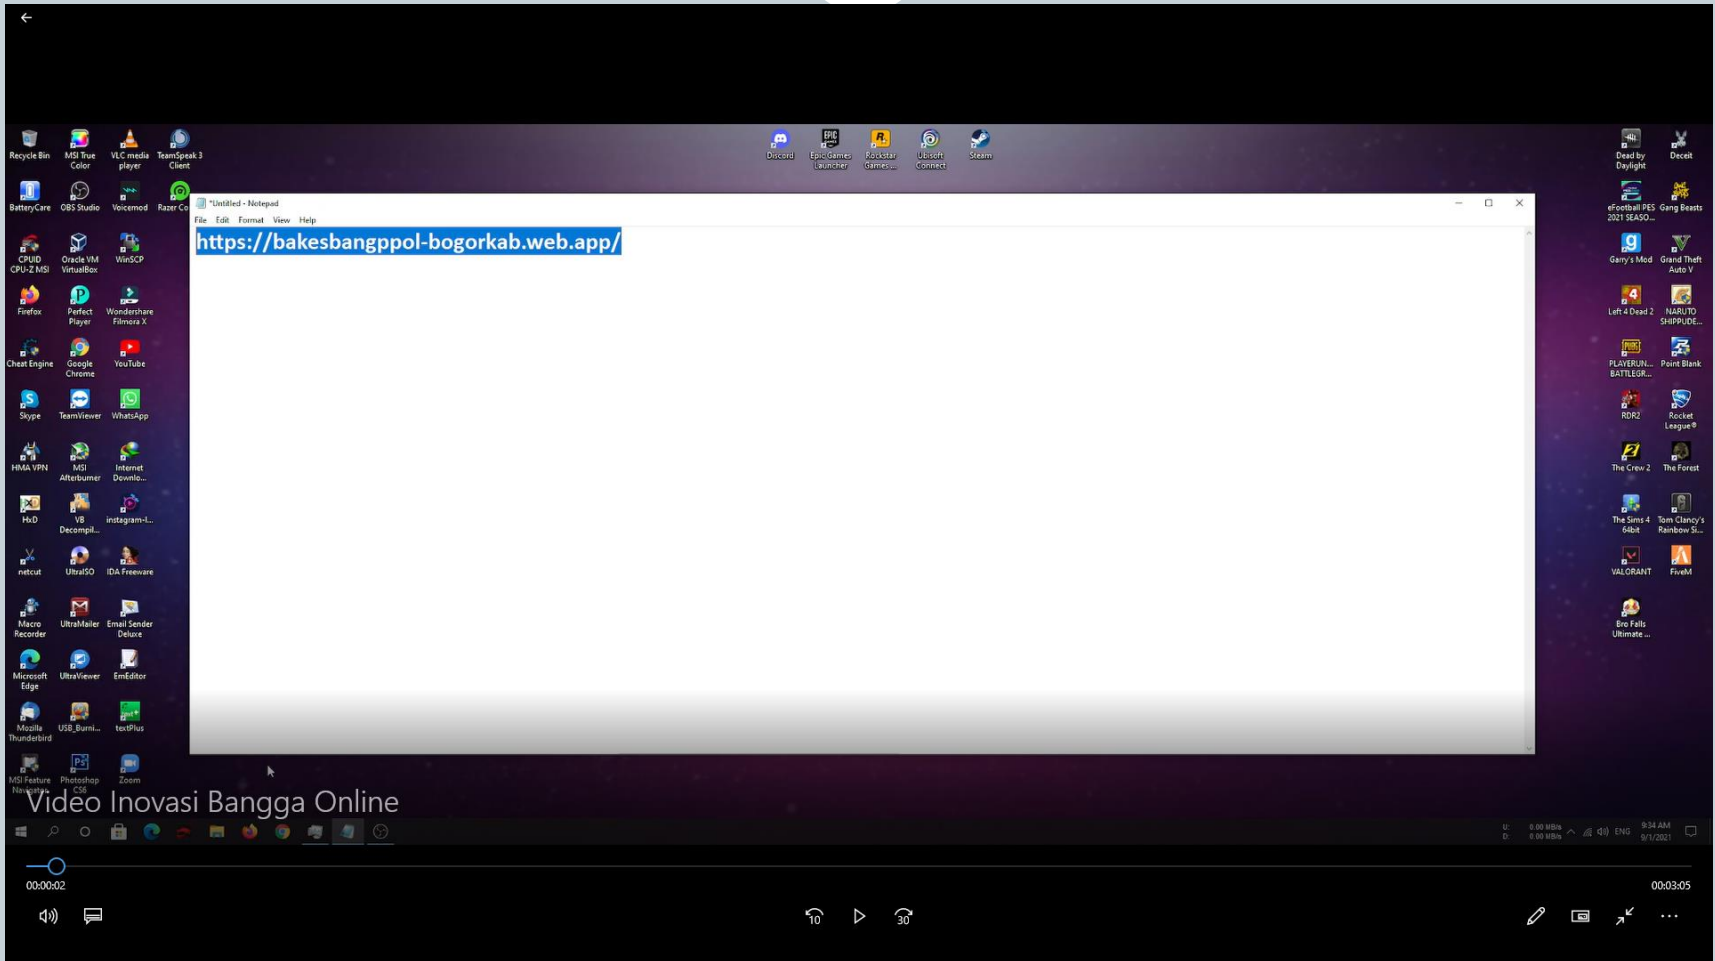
Recycle Bin
MSI True Color
VLC media player
TeamSpeak 3 Client
BatteryCare
OBS Studio
Voicemod
Razer Co
CPUID CPU-Z MSI
Oracle VM VirtualBox
WinSCP
Firefox
Perfect Player
Wondershare Filmora X
Cheat Engine
Google Chrome
YouTube
Skype
TeamViewer
WhatsApp
HMA VPN
MSI Afterburner
Internet Downlo...
HxD
VB Decompil...
instagram-l...
netcut
UltraISO
IDA Freeware
Macro Recorder
UltraMailer
Email Sender Deluxe
Microsoft Edge
UltraViewer
EmEditor
Mozilla Thunderbird
USB_Burni...
textPlus
MSI Feature Navigator
Photoshop CS6
Zoom

Discord
Epic Games Launcher
Rockstar Games ...
Ubisoft Connect
Steam

Dead by Daylight
Deceit
eFootball PES 2021 SEASO...
Gang Beasts
Garry's Mod
Grand Theft Auto V
Left 4 Dead 2
NARUTO SHIPPUDE...
PLAYERUN... BATTLEGR...
Point Blank
RDR2
Rocket League®
The Crew 2
The Forest
The Sims 4 64bit
Tom Clancy's Rainbow Si...
VALORANT
FiveM
Bro Falls Ultimate ...

*Untitled - Notepad
File Edit Format View Help
https://bakesbangppol-bogorkab.web.app/

Video Inovasi Bangga Online

ENG 9:34 AM 9/1/2021

00:00:02
00:03:05
10
30